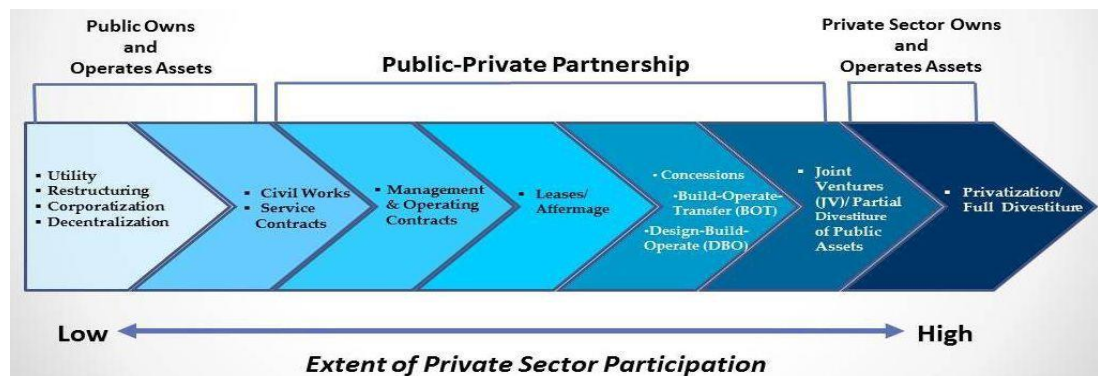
Public Owns and Operates Assets

Public-Private Partnership

Private Sector Owns and Operates Assets

- Utility
- Restructuring
- Corporatization
- Decentralization

- Civil Works
- Service Contracts

- Management & Operating Contracts

- Leases/ Affermage

- Concessions
- Build-Operate-Transfer (BOT)
- Design-Build-Operate (DBO)

- Joint Ventures (JV)/ Partial Divestiture of Public Assets

- Privatization/ Full Divestiture

Low

High

Extent of Private Sector Participation